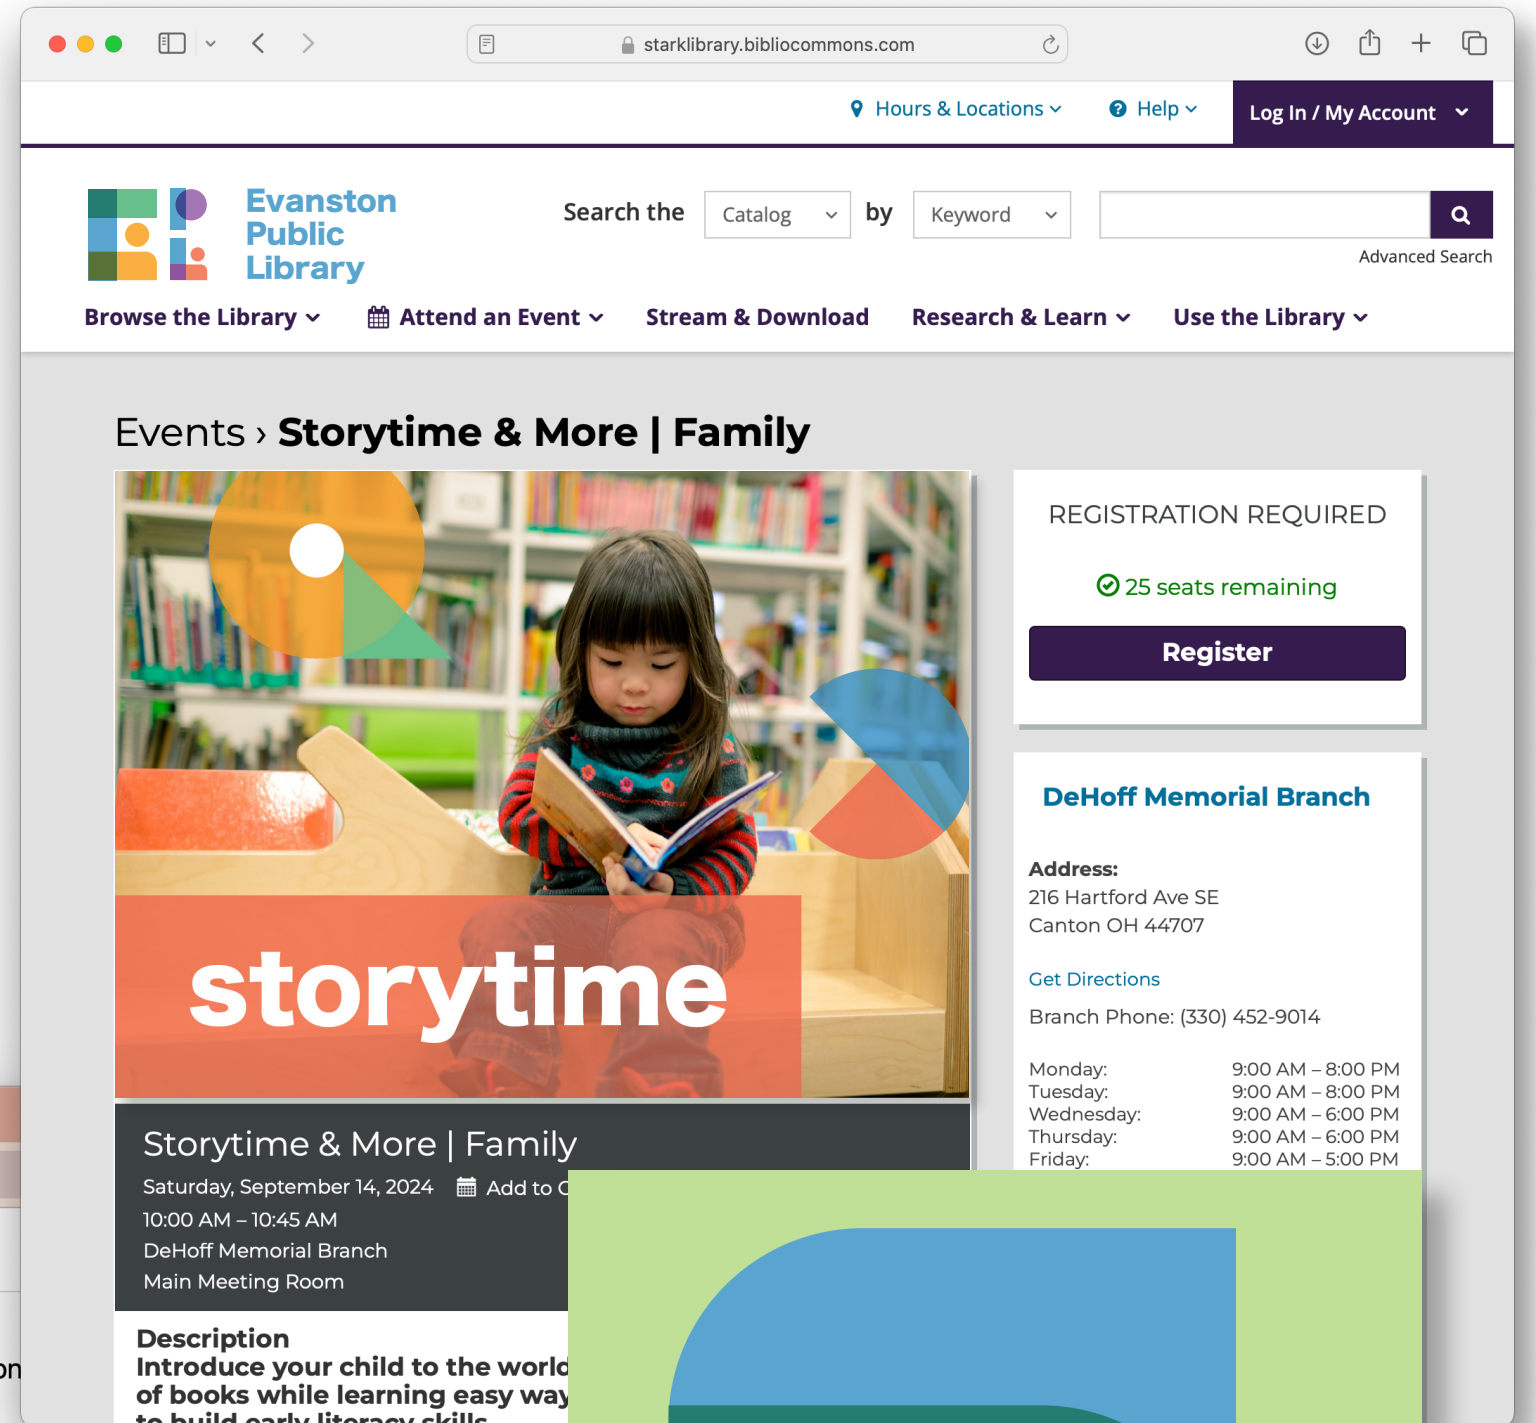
starklibrary.bibliocommons.com

Hours & Locations
Help
Log In / My Account

Evanston Public Library

Search the Catalog by Keyword

Advanced Search

Browse the Library
Attend an Event
Stream & Download
Research & Learn
Use the Library

Events › **Storytime & More | Family**

storytime

Storytime & More | Family
Saturday, September 14, 2024
Add to C
10:00 AM – 10:45 AM
DeHoff Memorial Branch
Main Meeting Room

Description
Introduce your child to the world of books while learning easy way to build early literacy skills

REGISTRATION REQUIRED

25 seats remaining

Register

DeHoff Memorial Branch

Address:
216 Hartford Ave SE
Canton OH 44707

Get Directions

Branch Phone: (330) 452-9014

| | |
|---|---|
| Monday: | 9:00 AM – 8:00 PM |
| Tuesday: | 9:00 AM – 8:00 PM |
| Wednesday: | 9:00 AM – 6:00 PM |
| Thursday: | 9:00 AM – 6:00 PM |
| Friday: | 9:00 AM – 5:00 PM |

on